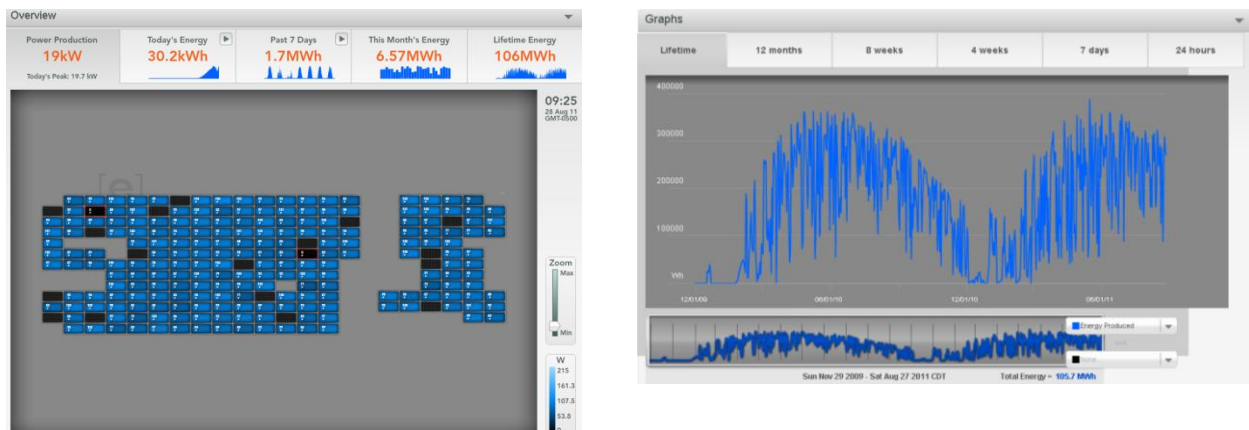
Overview

Power Production
19kW
Today's Peak: 19.7 kW

Today's Energy
30.2kWh

Past 7 Days
1.7MWh

This Month's Energy
6.57MWh

Lifetime Energy
106MWh

09:25
28 Aug 11
GMT-0500

[e]

Zoom
Max
Min

W
215
161.3
107.5
53.8
0

Graphs

| Lifetime | 12 months | 8 weeks | 4 weeks | 7 days | 24 hours |
|---|---|---|---|---|---|

400000
300000
200000
100000
Wh

12/01/09
06/01/10
12/01/10
06/01/11

Energy Produced
None

Sun Nov 29 2009 - Sat Aug 27 2011 CDT
Total Energy = 105.7 MWh